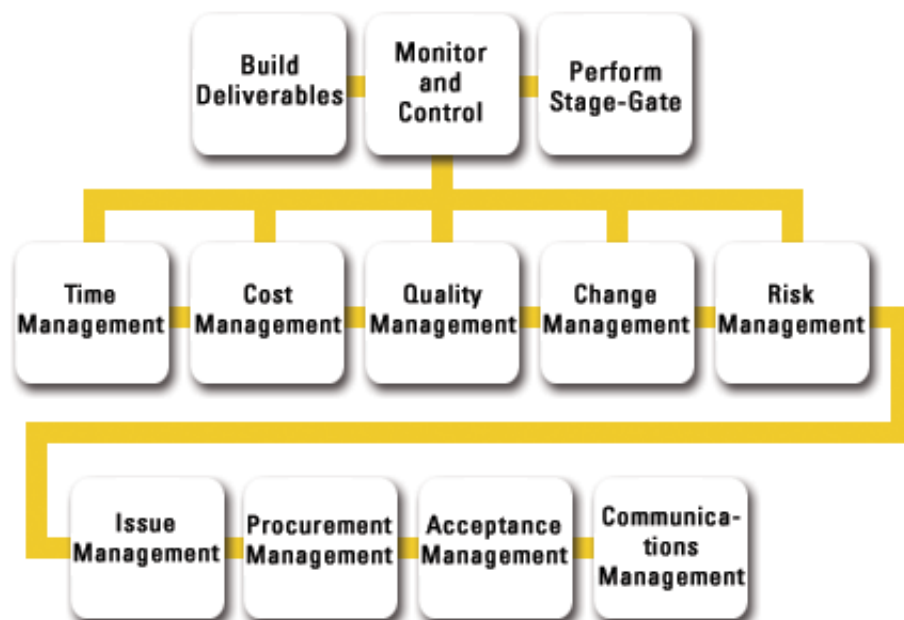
Build Deliverables

Monitor and Control

Perform Stage-Gate

Time Management

Cost Management

Quality Management

Change Management

Risk Management

Issue Management

Procurement Management

Acceptance Management

Communica-tions Management